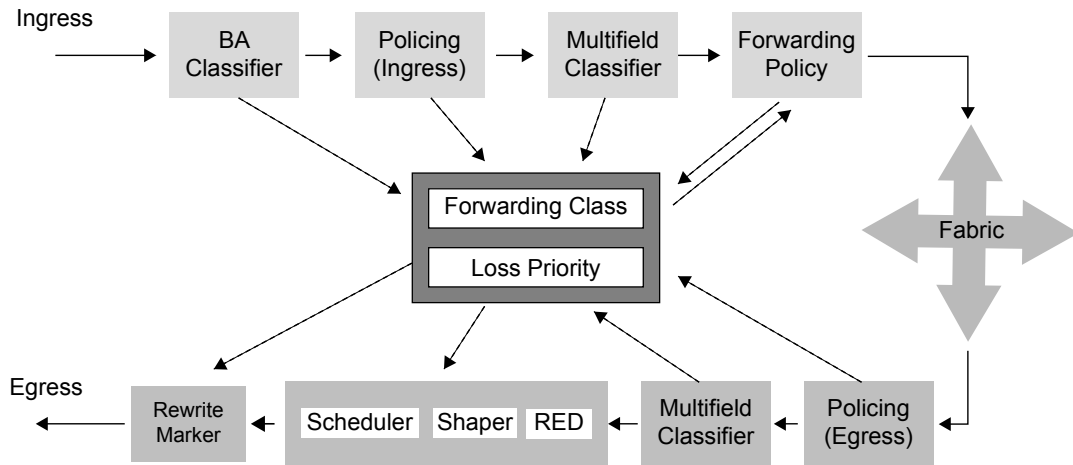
Ingress

BA Classifier

Policing (Ingress)

Multifield Classifier

Forwarding Policy

Forwarding Class

Loss Priority

Fabric

Egress

Rewrite Marker

Scheduler

Shaper

RED

Multifield Classifier

Policing (Egress)